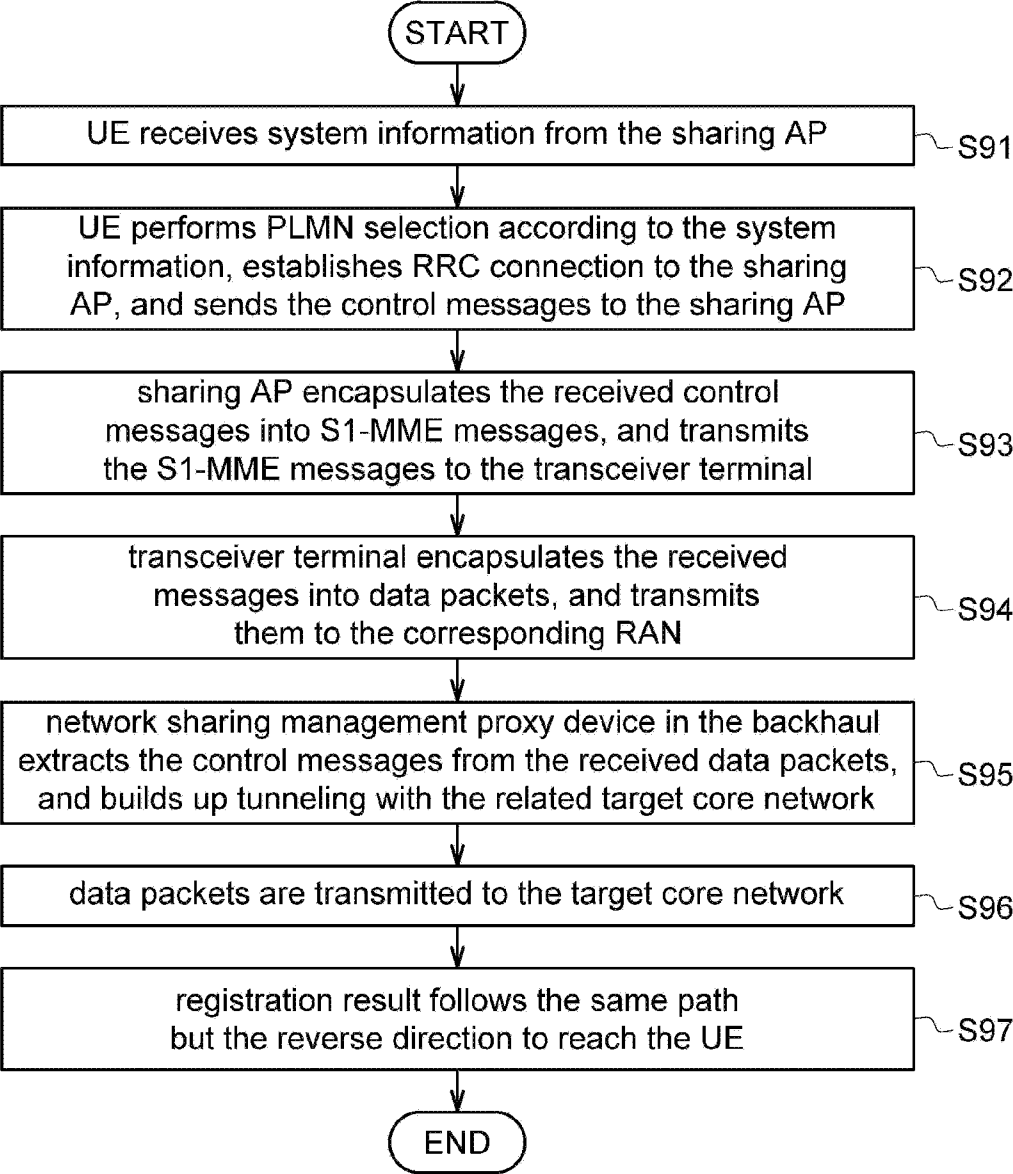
START

UE receives system information from the sharing AP

S91

UE performs PLMN selection according to the system information, establishes RRC connection to the sharing AP, and sends the control messages to the sharing AP

S92

sharing AP encapsulates the received control messages into S1-MME messages, and transmits the S1-MME messages to the transceiver terminal

S93

transceiver terminal encapsulates the received messages into data packets, and transmits them to the corresponding RAN

S94

network sharing management proxy device in the backhaul extracts the control messages from the received data packets, and builds up tunneling with the related target core network

S95

data packets are transmitted to the target core network

S96

registration result follows the same path but the reverse direction to reach the UE

S97

END